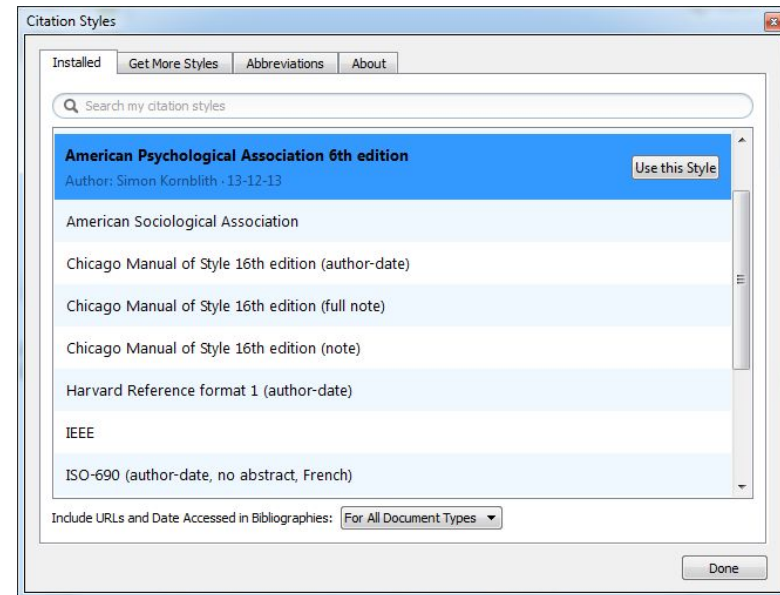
Citation Styles

Installed | Get More Styles | Abbreviations | About

Search my citation styles

American Psychological Association 6th edition
Author: Simon Kornblith · 13-12-13

Use this Style

American Sociological Association

Chicago Manual of Style 16th edition (author-date)

Chicago Manual of Style 16th edition (full note)

Chicago Manual of Style 16th edition (note)

Harvard Reference format 1 (author-date)

IEEE

ISO-690 (author-date, no abstract, French)

Include URLs and Date Accessed in Bibliographies: For All Document Types

Done